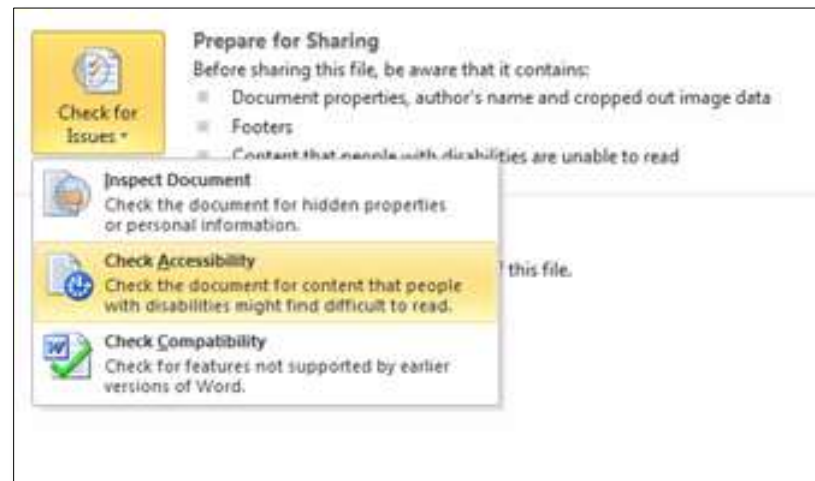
Check for Issues ▾

Prepare for Sharing

Before sharing this file, be aware that it contains:

- Document properties, author's name and cropped out image data
- Footers
- Content that people with disabilities are unable to read

Inspect Document
Check the document for hidden properties or personal information.

Check Accessibility
Check the document for content that people with disabilities might find difficult to read.

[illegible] this file.

Check Compatibility
Check for features not supported by earlier versions of Word.